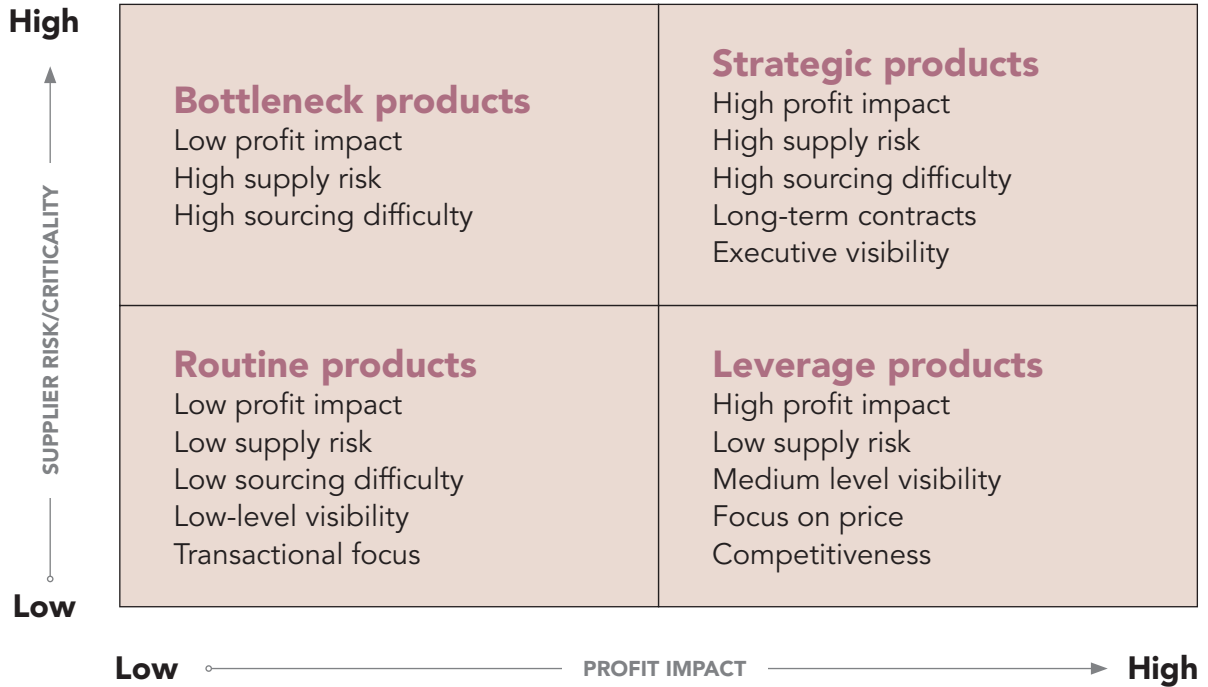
High

SUPPLIER RISK/CRITICALITY

Low

| Bottleneck products<br>Low profit impact<br>High supply risk<br>High sourcing difficulty | Strategic products<br>High profit impact<br>High supply risk<br>High sourcing difficulty<br>Long-term contracts<br>Executive visibility |
|---|---|
| Routine products<br>Low profit impact<br>Low supply risk<br>Low sourcing difficulty<br>Low-level visibility<br>Transactional focus | Leverage products<br>High profit impact<br>Low supply risk<br>Medium level visibility<br>Focus on price<br>Competitiveness |

Low PROFIT IMPACT High